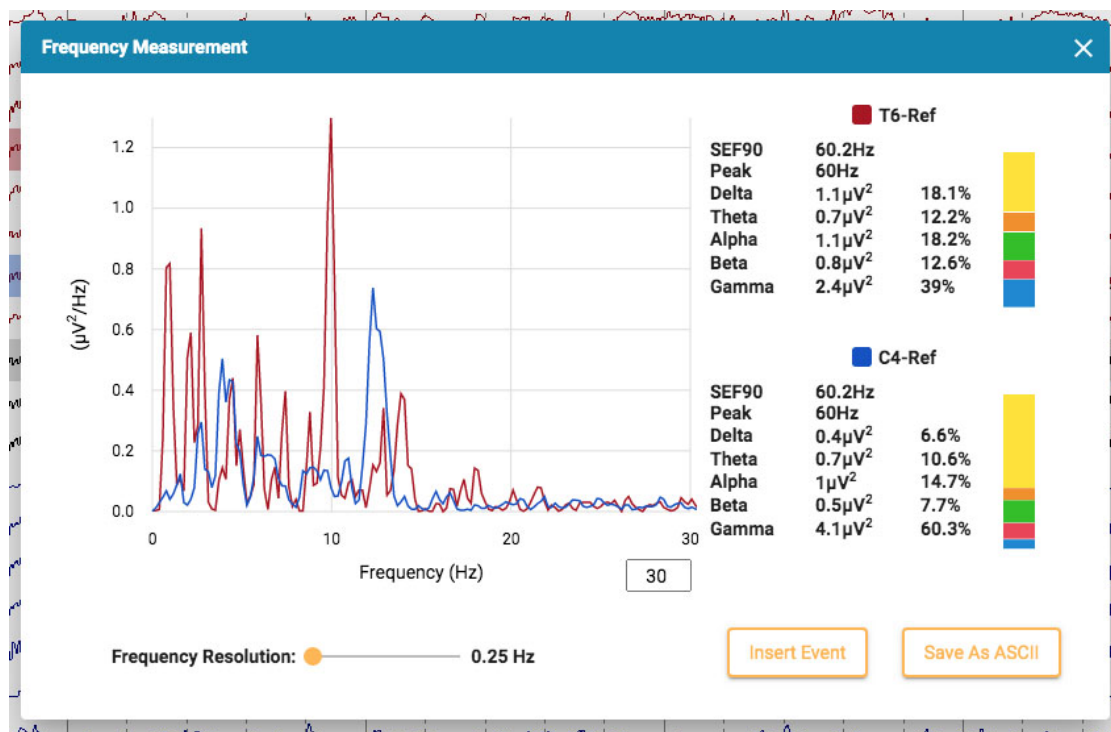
Frequency Measurement

1.2
1.0
0.8
0.6
0.4
0.2
0.0

($\mu V^2$/Hz)

0 10 20 30

Frequency (Hz)

30

T6-Ref

| | | |
|---|---|---|
| SEF90 | 60.2Hz | |
| Peak | 60Hz | |
| Delta | $1.1\mu V^2$ | 18.1% |
| Theta | $0.7\mu V^2$ | 12.2% |
| Alpha | $1.1\mu V^2$ | 18.2% |
| Beta | $0.8\mu V^2$ | 12.6% |
| Gamma | $2.4\mu V^2$ | 39% |

C4-Ref

| | | |
|---|---|---|
| SEF90 | 60.2Hz | |
| Peak | 60Hz | |
| Delta | $0.4\mu V^2$ | 6.6% |
| Theta | $0.7\mu V^2$ | 10.6% |
| Alpha | $1\mu V^2$ | 14.7% |
| Beta | $0.5\mu V^2$ | 7.7% |
| Gamma | $4.1\mu V^2$ | 60.3% |

Frequency Resolution: 0.25 Hz

Insert Event

Save As ASCII